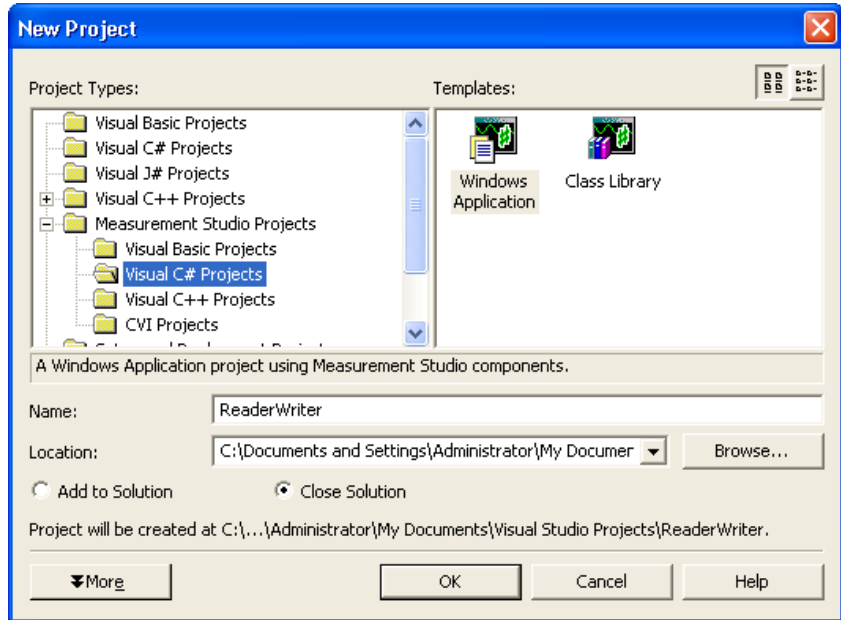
New Project

Project Types:

Visual Basic Projects
Visual C# Projects
Visual J# Projects
Visual C++ Projects
Measurement Studio Projects
Visual Basic Projects
Visual C# Projects
Visual C++ Projects
CVI Projects
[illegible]

Templates:

Windows Application
Class Library

A Windows Application project using Measurement Studio components.

Name: ReaderWriter

Location: C:\Documents and Settings\Administrator\My Documer

Browse...

Add to Solution
Close Solution

Project will be created at C:\...\Administrator\My Documents\Visual Studio Projects\ReaderWriter.

More
OK
Cancel
Help